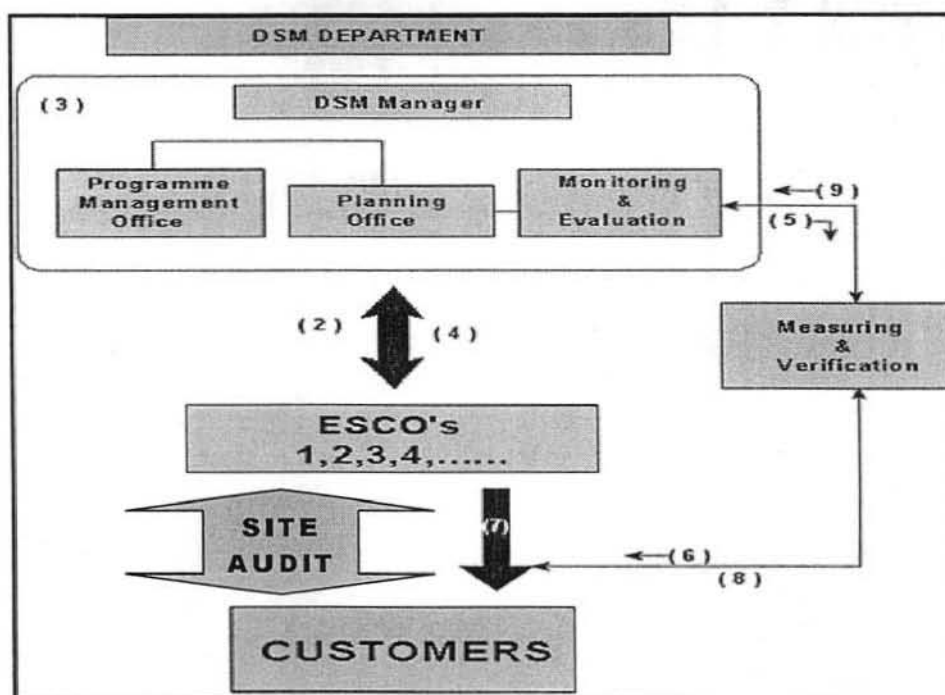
DSM DEPARTMENT

(3)

DSM Manager

Programme Management Office

Planning Office

Monitoring & Evaluation

(9)

(5)

(2)

(4)

Measuring & Verification

ESCO's 1,2,3,4,......

SITE AUDIT

(7)

(6)

(8)

CUSTOMERS